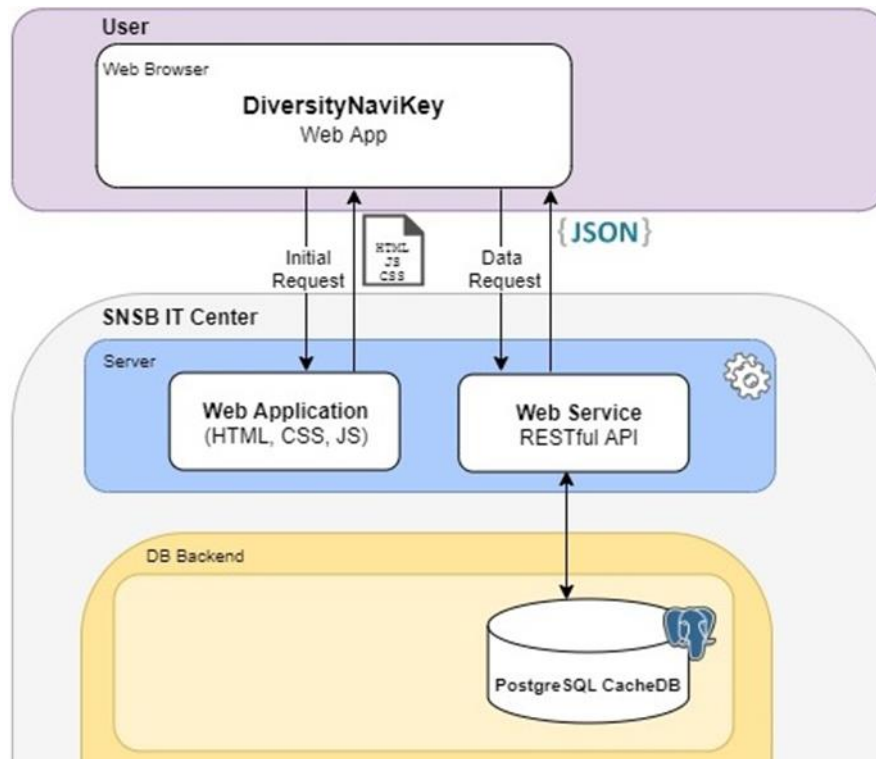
User

Web Browser

DiversityNaviKey
Web App

Initial Request

HTML
JS
CSS

Data Request

{JSON}

SNSB IT Center

Server

Web Application
(HTML, CSS, JS)

Web Service
RESTful API

DB Backend

PostgreSQL CacheDB